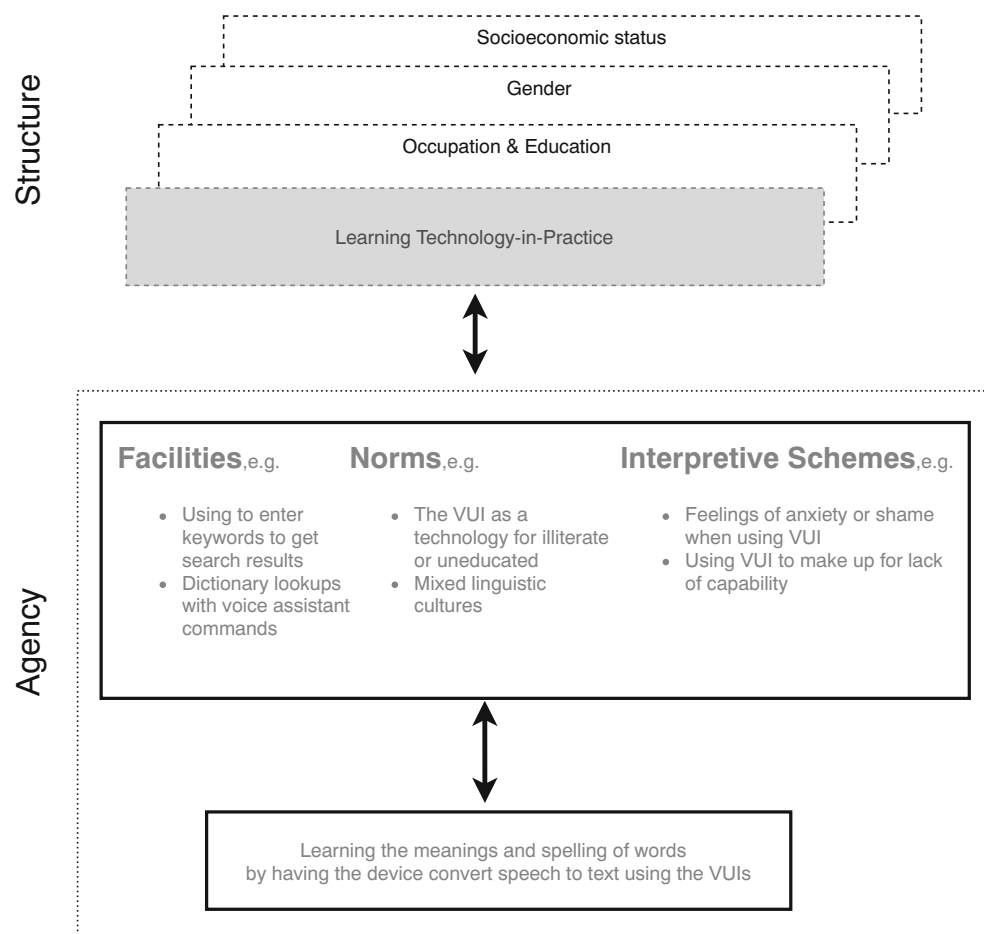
Structure

Socioeconomic status

Gender

Occupation & Education

Learning Technology-in-Practice

Agency

Facilities,e.g.

- Using to enter keywords to get search results
- Dictionary lookups with voice assistant commands

Norms,e.g.

- The VUI as a technology for illiterate or uneducated
- Mixed linguistic cultures

Interpretive Schemes,e.g.

- Feelings of anxiety or shame when using VUI
- Using VUI to make up for lack of capability

Learning the meanings and spelling of words by having the device convert speech to text using the VUIs